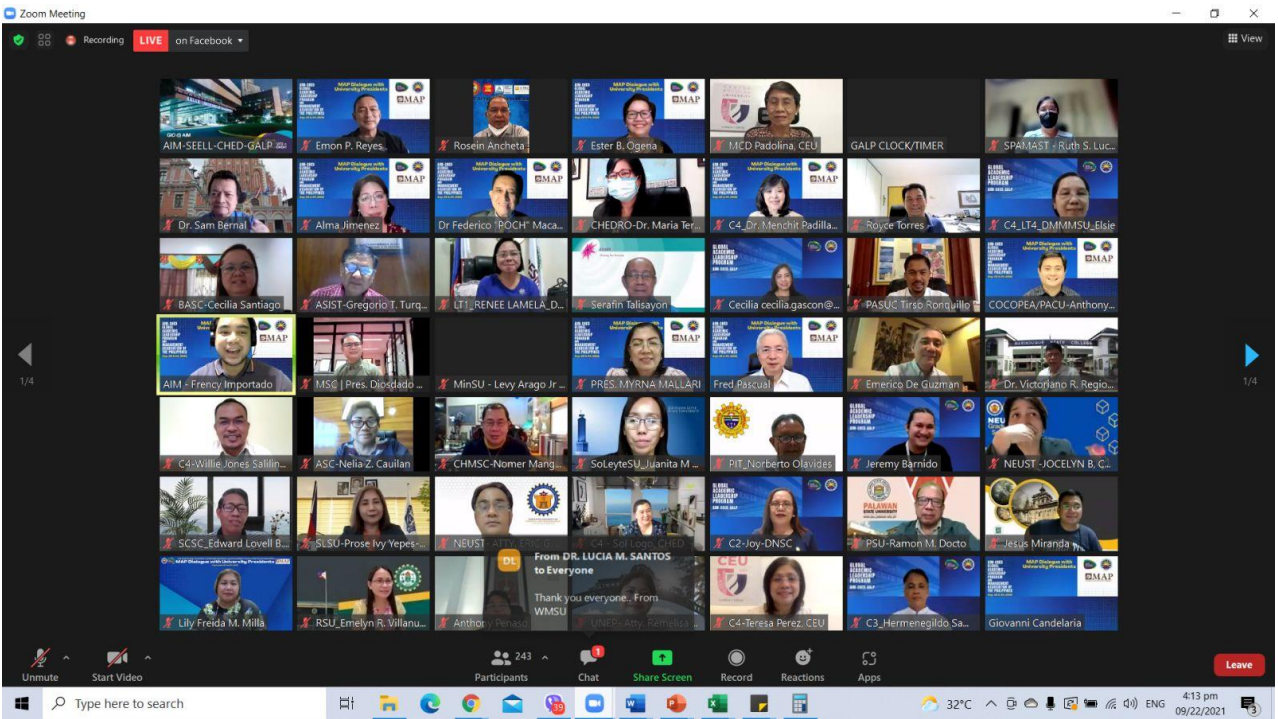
Zoom Meeting

Recording LIVE on Facebook

View

AIM-SEELL-CHED-GALP
Emon P. Reyes
Rosein Ancheta
Ester B. Ogena
MCD Padolina, CEU
GALP CLOCK/TIMER
SPAMAST - Ruth S. Luc...

Dr. Sam Bernal
Alma Jimenez
Dr Federico "POCH" Maca...
CHEDRO-Dr. Maria Ter...
C4_Dr. Menchit Padilla...
Royce Torres
C4_LT4_DMMMSU_Elsie

BASC-Cecilia Santiago
ASIST-Gregorio T. Turq...
LT1_RENEE LAMELA_D...
Serafin Talisayon
Cecilia cecilia.gascon@...
PASUC Tirso Ronquillo
COCOPEA/PACU-Anthony...

AIM - Frency Importado
MSC | Pres. Diosdado ...
MinSU - Levy Arago Jr ...
PRES. MYRNA MALLARI
Fred Pascual
Emerico De Guzman
Dr. Victoriano R. Regio...

C4-Willie Jones Salilin...
ASC-Nelia Z. Cauilan
CHMSC-Nomer Mang...
SoLeyteSU_Juanita M ...
PIT_Norberto Olavides
Jeremy Barnido
NEUST -JOCELYN B. C...

SCSC_Edward Lovell B...
SLSU-Prose Ivy Yepes-...
NEUST_ATTY. ERIC G...
C4 - Sol Logo, CHED
C2-Joy-DNSC
PSU-Ramon M. Docto
Jesus Miranda

Lily Freida M. Milla
RSU_Emelyn R. Villanu...
Anthony Penaso
UNEP- Atty. Remelisa...
C4-Teresa Perez, CEU
C3_Hermenegildo Sa...
Giovanni Candelaria

MAP Dialogue with University Presidents
GLOBAL ACADEMIC LEADERSHIP PROGRAM

DL From DR. LUCIA M. SANTOS to Everyone
Thank you everyone.. From WMSU

1/4
1/4

Unmute
Start Video
243 Participants
1 Chat
Share Screen
Record
Reactions
Apps
Leave

Type here to search
32°C ENG 4:13 pm 09/22/2021